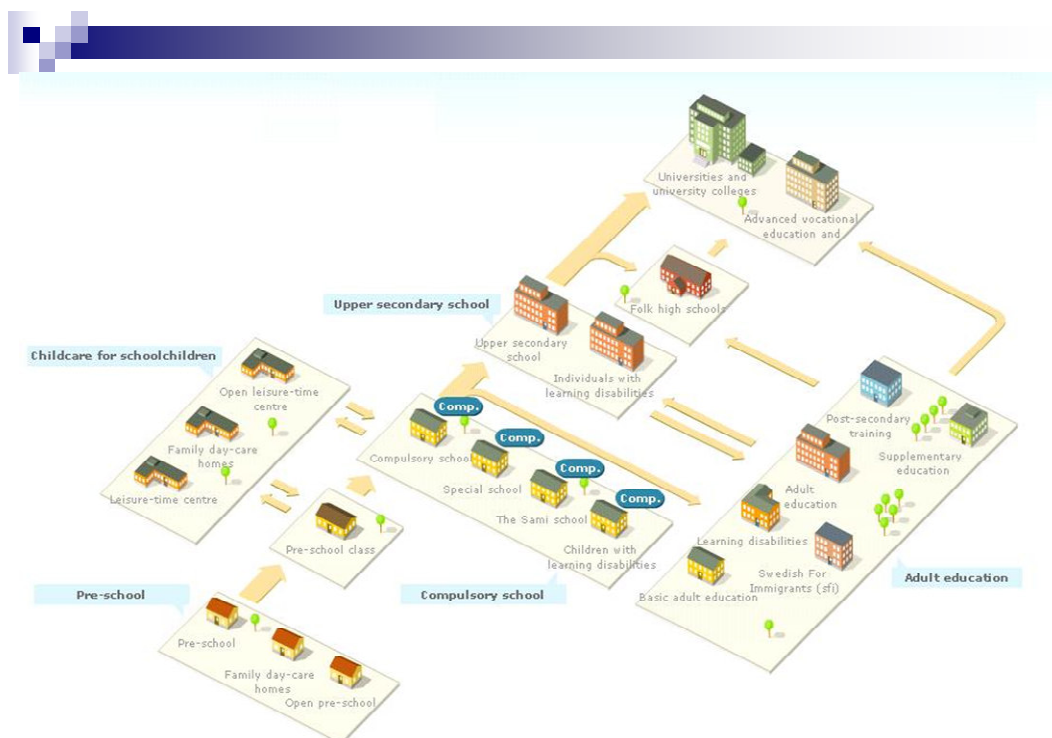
Universities and university colleges

Advanced vocational education and

Folk high schools

Upper secondary school

Upper secondary school

Individuals with learning disabilities

Childcare for schoolchildren

Open leisure-time centre

Family day-care homes

Leisure-time centre

Comp.

Compulsory school

Comp.

Special school

Comp.

The Sami school

Comp.

Children with learning disabilities

Pre-school class

Post-secondary training

Supplementary education

Adult education

Learning disabilities

Swedish For Immigrants (sfi)

Basic adult education

Adult education

Pre-school

Pre-school

Family day-care homes

Open pre-school

Compulsory school